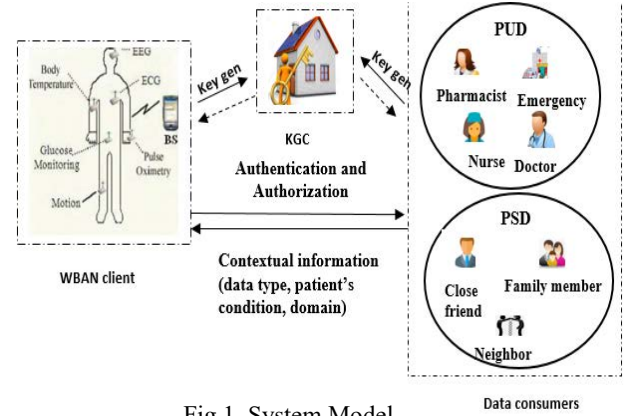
EEG
Body Temperature
ECG
BS
Glucose Monitoring
Pulse Oximetry
Motion

WBAN client

Key gen

KGC

Key gen

Authentication and Authorization

Contextual information (data type, patient's condition, domain)

PUD
Pharmacist
Emergency
Nurse
Doctor

PSD
Close friend
Family member
Neighbor

Data consumers

Fig.1. System Model